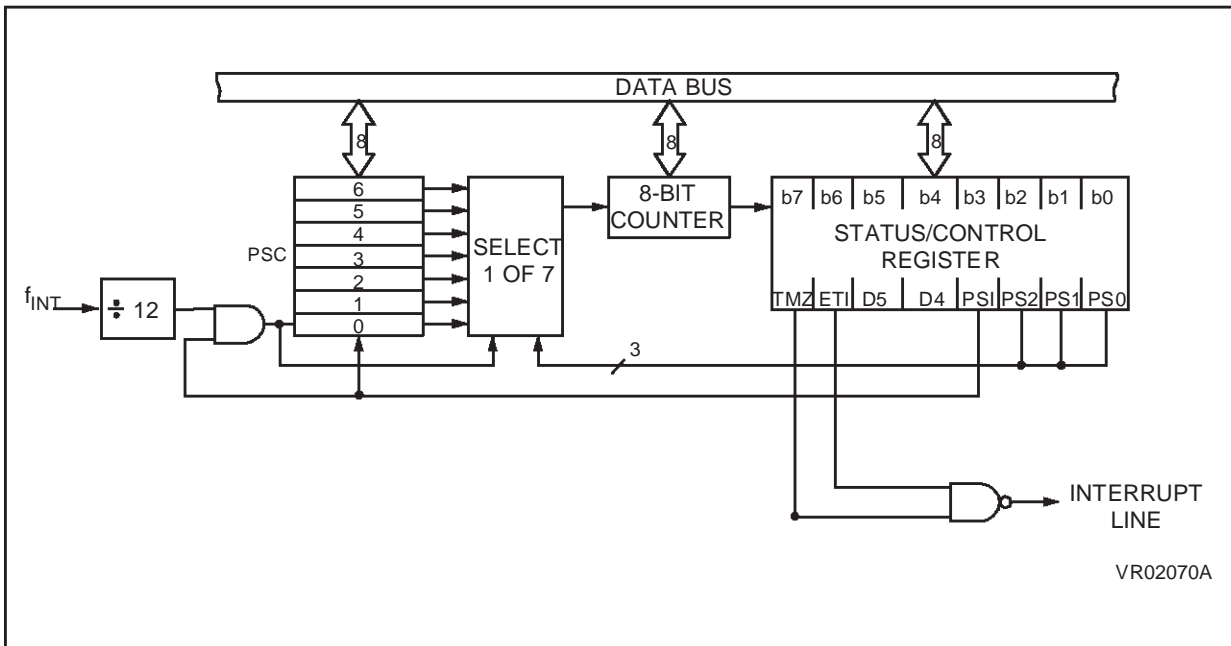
DATA BUS

8

8

8

6
5
4
3
2
1
0

PSC

SELECT 1 OF 7

8-BIT COUNTER

| b7 | b6 | b5 | b4 | b3 | b2 | b1 | b0 |
|---|---|---|---|---|---|---|---|

STATUS/CONTROL REGISTER

| TMZ | ETI | D5 | D4 | PSI | PS2 | PS1 | PS0 |
|---|---|---|---|---|---|---|---|

$f_{INT}$

÷ 12

3

INTERRUPT LINE

VR02070A